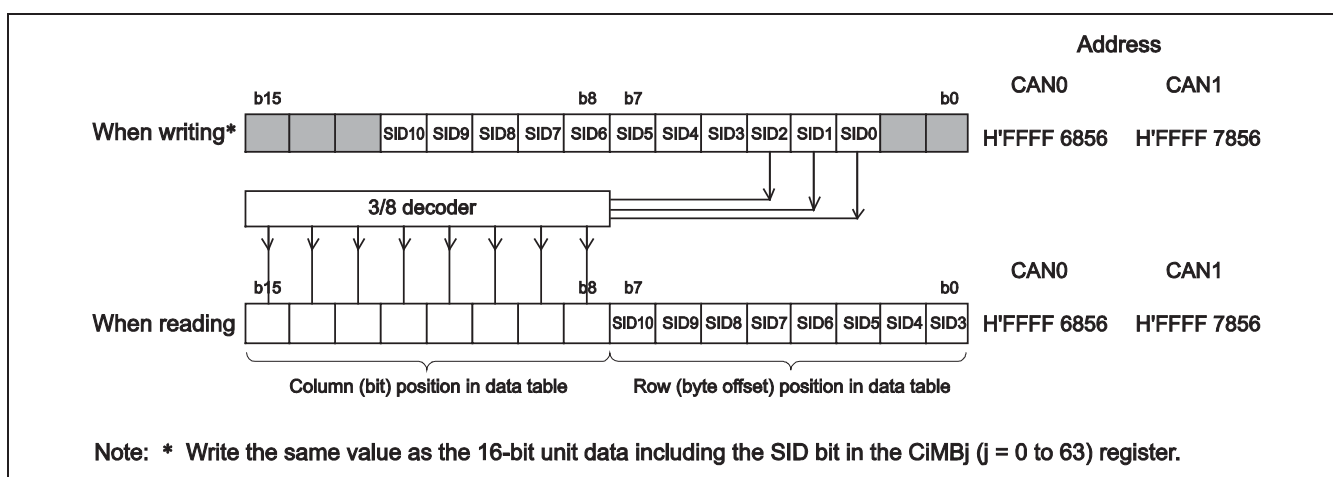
Address

b15 b8 b7 b0

CAN0 CAN1

When writing* SID10 SID9 SID8 SID7 SID6 SID5 SID4 SID3 SID2 SID1 SID0 H'FFFF 6856 H'FFFF 7856

3/8 decoder

b15 b8 b7 b0

CAN0 CAN1

When reading SID10 SID9 SID8 SID7 SID6 SID5 SID4 SID3 H'FFFF 6856 H'FFFF 7856

Column (bit) position in data table

Row (byte offset) position in data table

Note: * Write the same value as the 16-bit unit data including the SID bit in the CiMBj (j = 0 to 63) register.